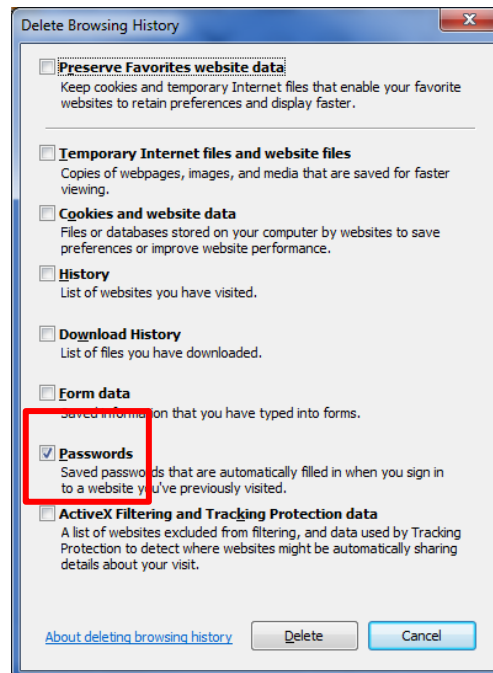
Delete Browsing History

Preserve Favorites website data
Keep cookies and temporary Internet files that enable your favorite websites to retain preferences and display faster.

Temporary Internet files and website files
Copies of webpages, images, and media that are saved for faster viewing.

Cookies and website data
Files or databases stored on your computer by websites to save preferences or improve website performance.

History
List of websites you have visited.

Download History
List of files you have downloaded.

Form data
Saved information that you have typed into forms.

Passwords
Saved passwords that are automatically filled in when you sign in to a website you've previously visited.

ActiveX Filtering and Tracking Protection data
A list of websites excluded from filtering, and data used by Tracking Protection to detect where websites might be automatically sharing details about your visit.

About deleting browsing history
Delete
Cancel